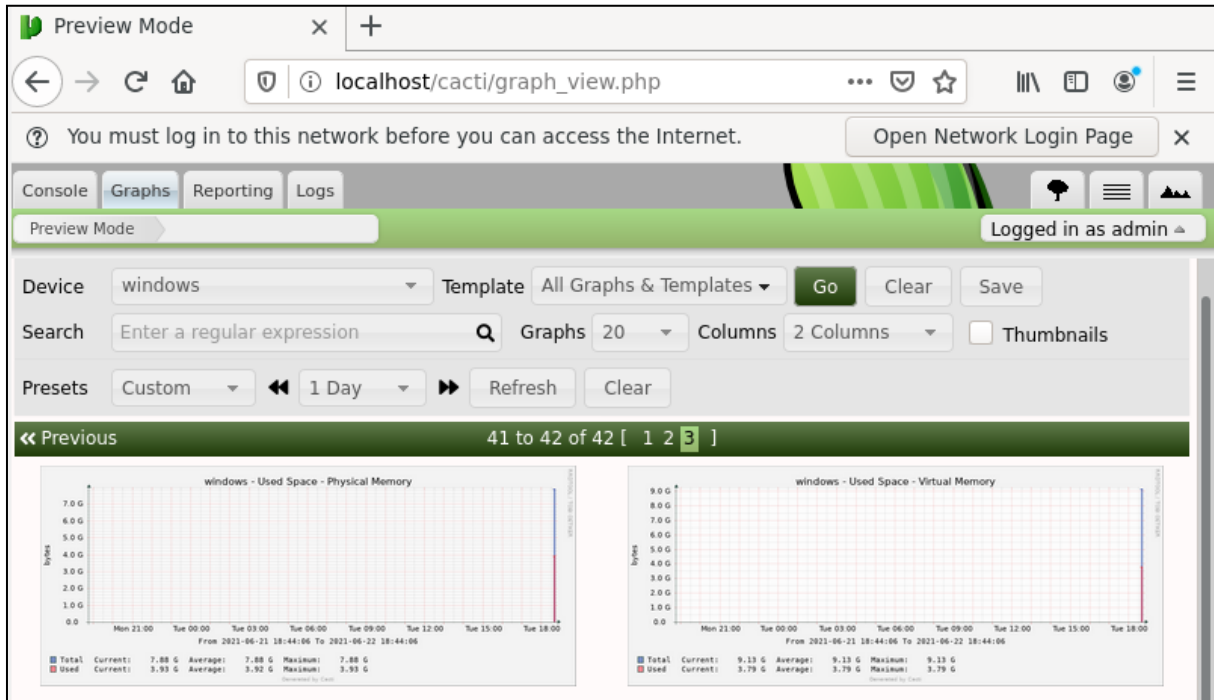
Preview Mode ×
+
localhost/cacti/graph_view.php
You must log in to this network before you can access the Internet.
Open Network Login Page
×
Console Graphs Reporting Logs
Preview Mode
Logged in as admin
Device windows
Template All Graphs & Templates
Go
Clear
Save
Search Enter a regular expression
Graphs 20
Columns 2 Columns
Thumbnails
Presets Custom
1 Day
Refresh
Clear
« Previous
41 to 42 of 42 [ 1 2 3 ]

windows - Used Space - Physical Memory
7.0 G
6.0 G
5.0 G
4.0 G
3.0 G
2.0 G
1.0 G
0.0
bytes
Mon 21:00 Tue 00:00 Tue 03:00 Tue 06:00 Tue 09:00 Tue 12:00 Tue 15:00 Tue 18:00
From 2021-06-21 18:44:06 To 2021-06-22 18:44:06
Total Current: 7.88 G Average: 7.88 G Maximum: 7.88 G
Used Current: 3.93 G Average: 3.92 G Maximum: 3.93 G
Generated by Cacti
RRDTOOL / TOBI OETIKER

windows - Used Space - Virtual Memory
9.0 G
8.0 G
7.0 G
6.0 G
5.0 G
4.0 G
3.0 G
2.0 G
1.0 G
0.0
bytes
Mon 21:00 Tue 00:00 Tue 03:00 Tue 06:00 Tue 09:00 Tue 12:00 Tue 15:00 Tue 18:00
From 2021-06-21 18:44:06 To 2021-06-22 18:44:06
Total Current: 9.13 G Average: 9.13 G Maximum: 9.13 G
Used Current: 3.79 G Average: 3.79 G Maximum: 3.79 G
Generated by Cacti
RRDTOOL / TOBI OETIKER